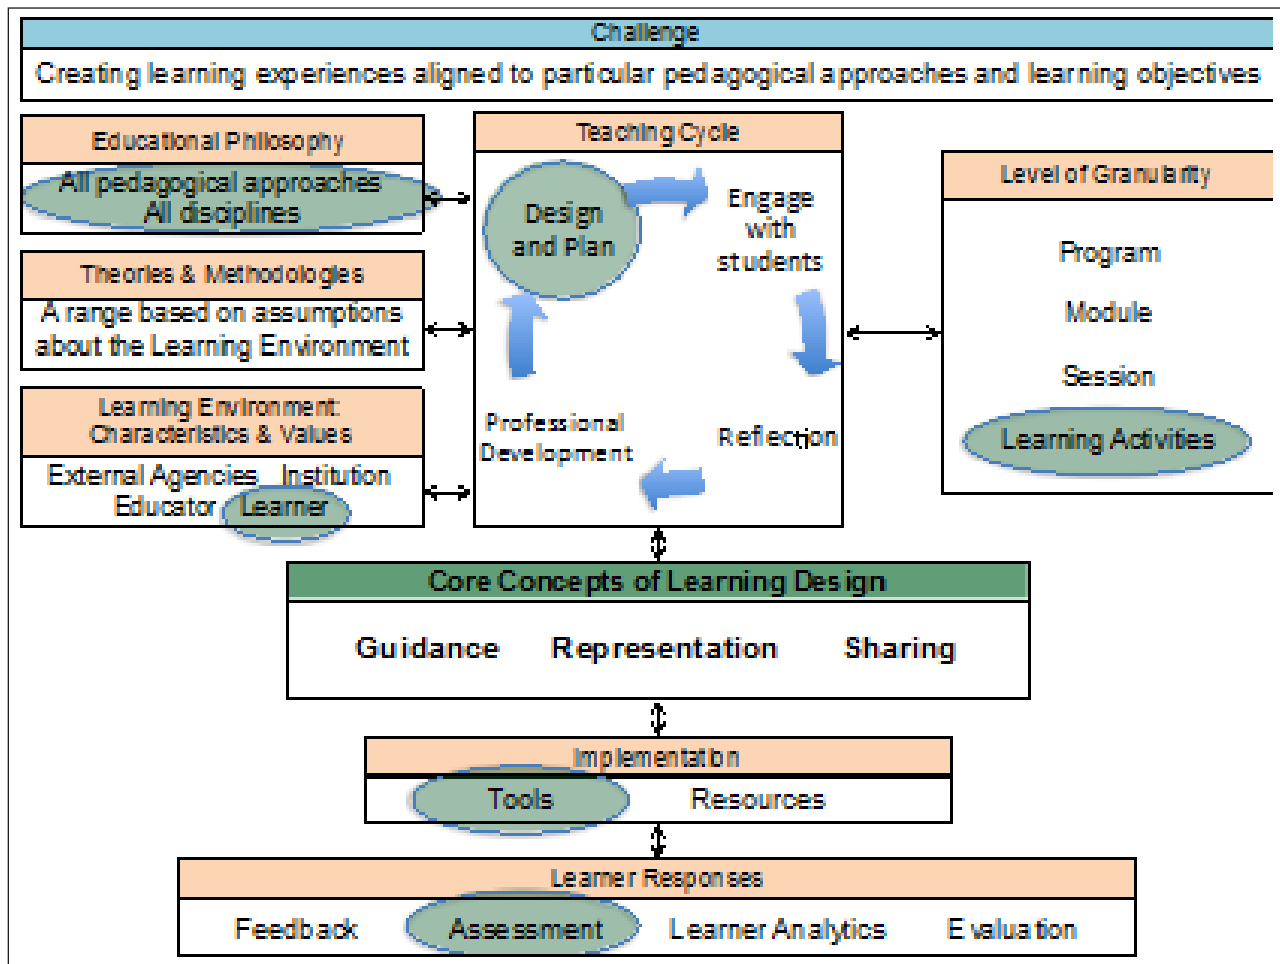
Challenge

Creating learning experiences aligned to particular pedagogical approaches and learning objectives

Educational Philosophy

All pedagogical approaches
All disciplines

Theories & Methodologies

A range based on assumptions about the Learning Environment

Learning Environment: Characteristics & Values

External Agencies Institution
Educator Learner

Teaching Cycle

Design and Plan

Engage with students

Reflection

Professional Development

Level of Granularity

Program

Module

Session

Learning Activities

Core Concepts of Learning Design

Guidance Representation Sharing

Implementation

Tools Resources

Learner Responses

Feedback Assessment Learner Analytics Evaluation